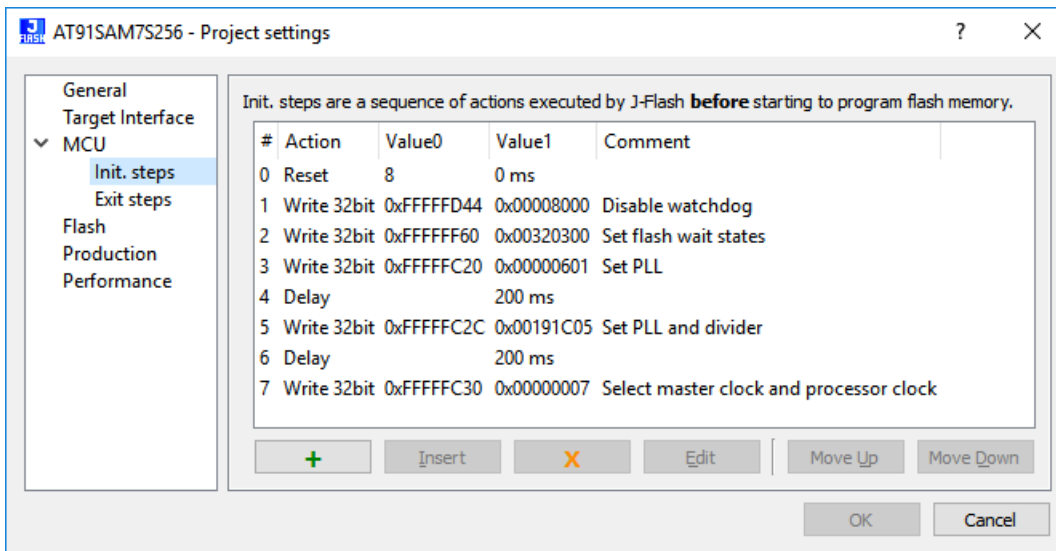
AT91SAM7S256 - Project settings

?

General
Target Interface
MCU
Init. steps
Exit steps
Flash
Production
Performance

Init. steps are a sequence of actions executed by J-Flash **before** starting to program flash memory.

| # | Action | Value0 | Value1 | Comment |
|---|---|---|---|---|
| 0 | Reset | 8 | 0 ms | |
| 1 | Write 32bit | 0xFFFFFD44 | 0x00008000 | Disable watchdog |
| 2 | Write 32bit | 0xFFFFFF60 | 0x00320300 | Set flash wait states |
| 3 | Write 32bit | 0xFFFFFC20 | 0x00000601 | Set PLL |
| 4 | Delay | | 200 ms | |
| 5 | Write 32bit | 0xFFFFFC2C | 0x00191C05 | Set PLL and divider |
| 6 | Delay | | 200 ms | |
| 7 | Write 32bit | 0xFFFFFC30 | 0x00000007 | Select master clock and processor clock |

+ Insert X Edit Move Up Move Down

OK Cancel